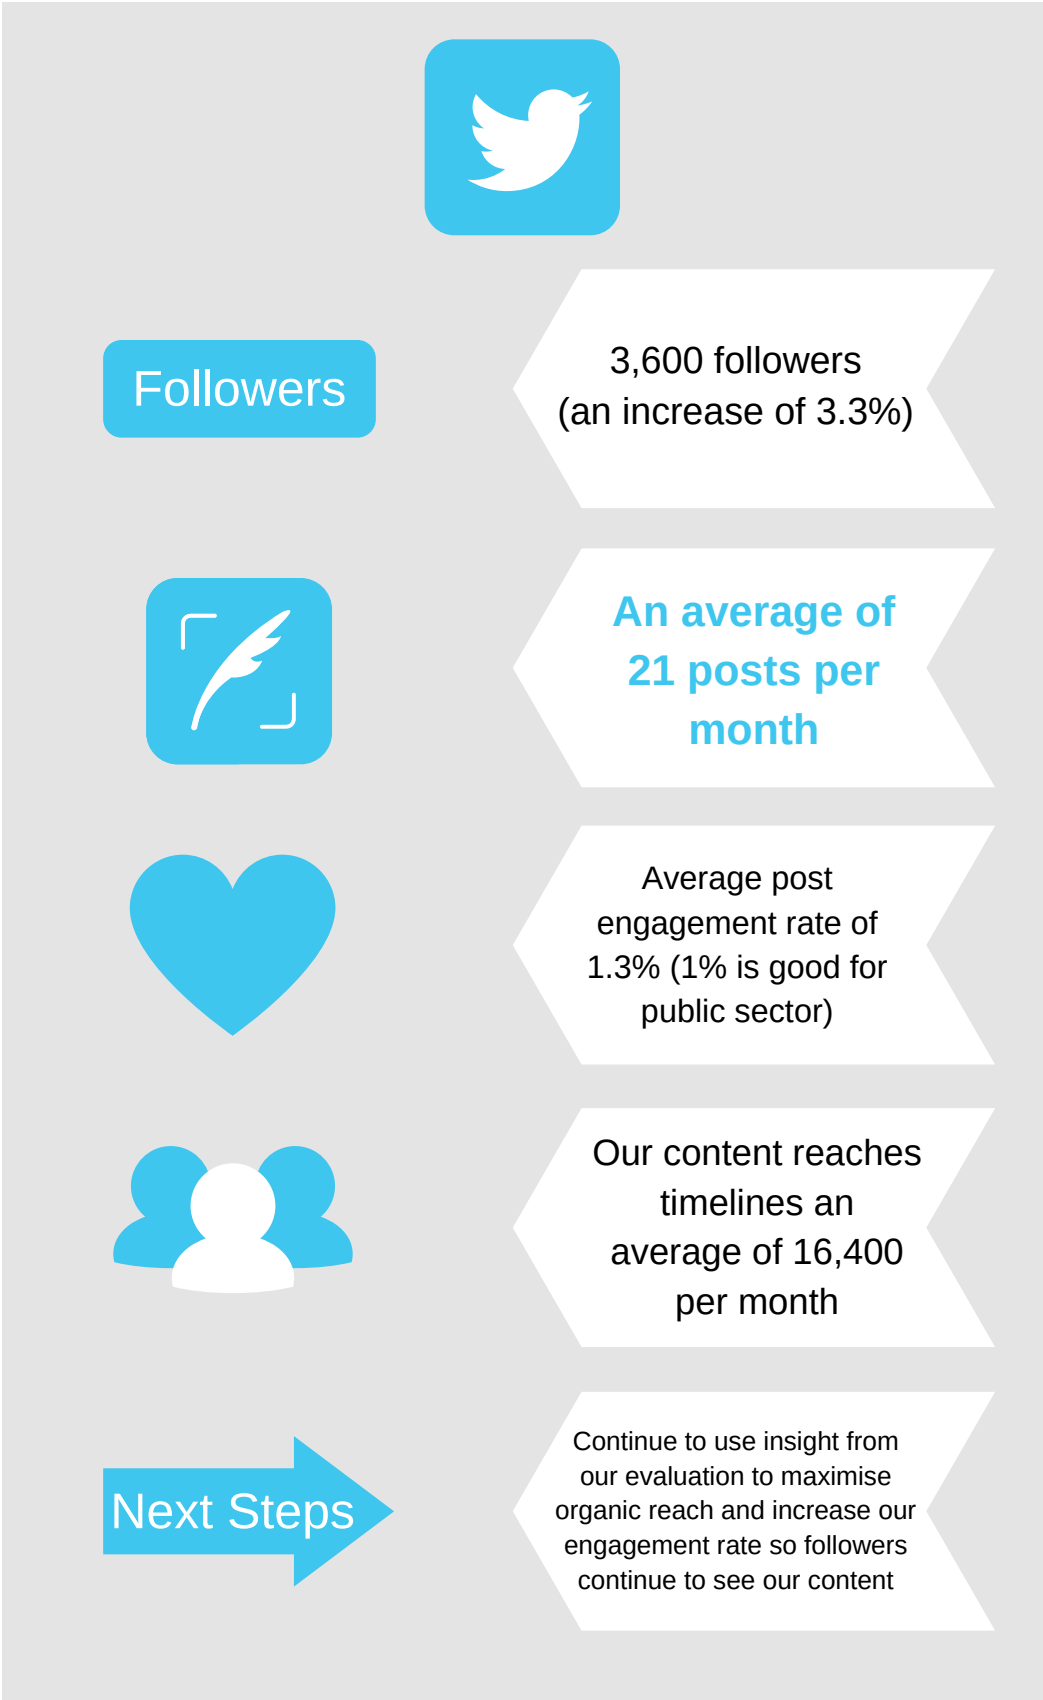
Followers

3,600 followers (an increase of 3.3%)

An average of 21 posts per month

Average post engagement rate of 1.3% (1% is good for public sector)

Our content reaches timelines an average of 16,400 per month

Next Steps

Continue to use insight from our evaluation to maximise organic reach and increase our engagement rate so followers continue to see our content